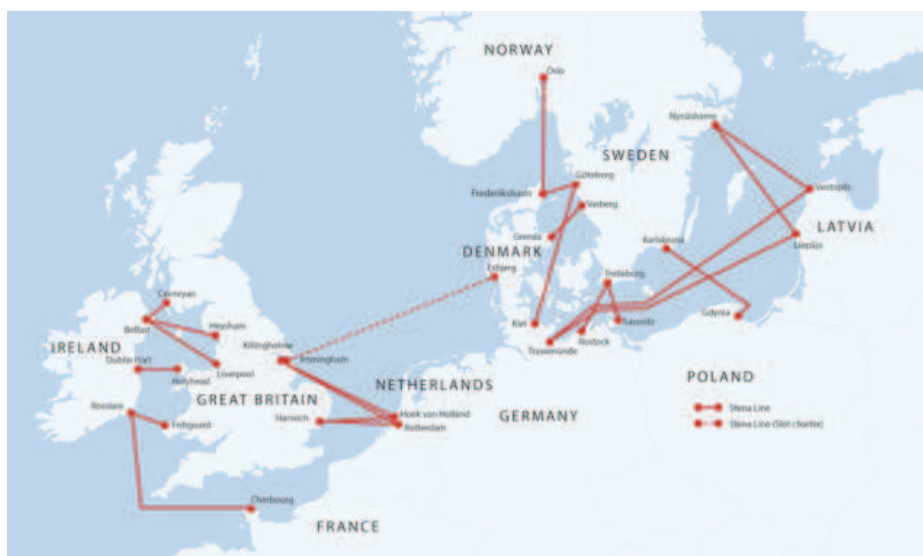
NORWAY
Oslo
SWEDEN
Nynäshamn
Ventspils
LATVIA
Liepāja
Karlskrona
Frederikshavn
Göteborg
Varberg
Grenaa
DENMARK
Esbjerg
Kiel
Trelleborg
Travemünde
Rostock
Świnoujście
Gdynia
POLAND
Cairnryan
Belfast
Heysham
IRELAND
Dublin Port
Holyhead
Liverpool
Killingholme
Immingham
NETHERLANDS
GREAT BRITAIN
Harwich
Hoek van Holland
Rotterdam
GERMANY
Rosslare
Fishguard
Cherbourg
FRANCE
Stena Line
Stena Line (Slot charter)